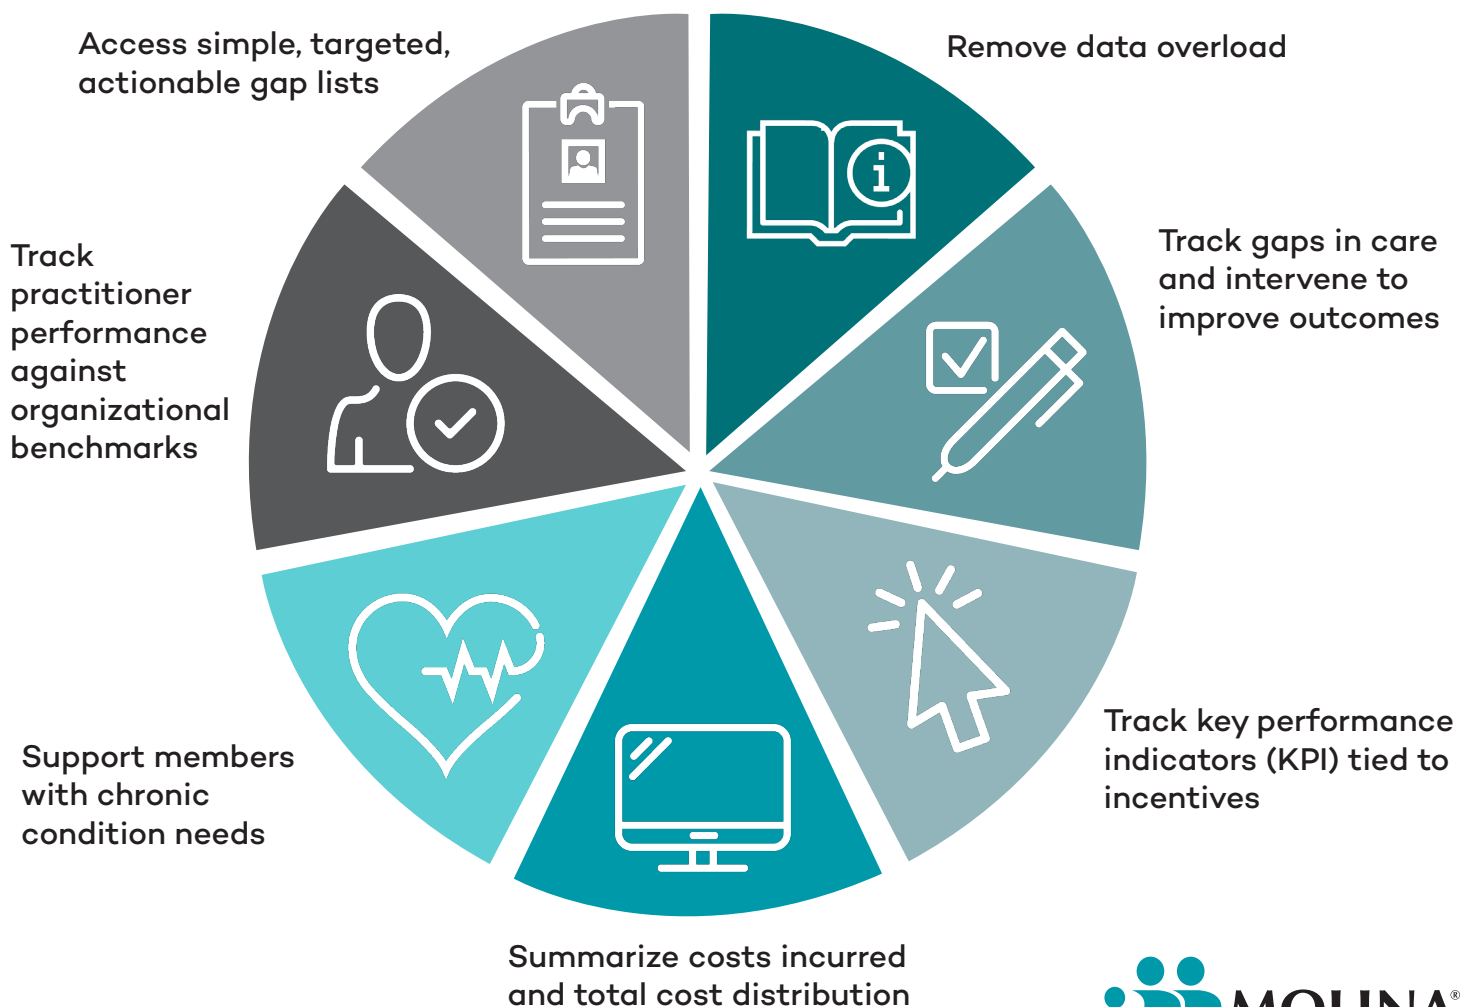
Access simple, targeted, actionable gap lists

Remove data overload

Track gaps in care and intervene to improve outcomes

Track practitioner performance against organizational benchmarks

Track key performance indicators (KPI) tied to incentives

Support members with chronic condition needs

Summarize costs incurred and total cost distribution

MOLINA®